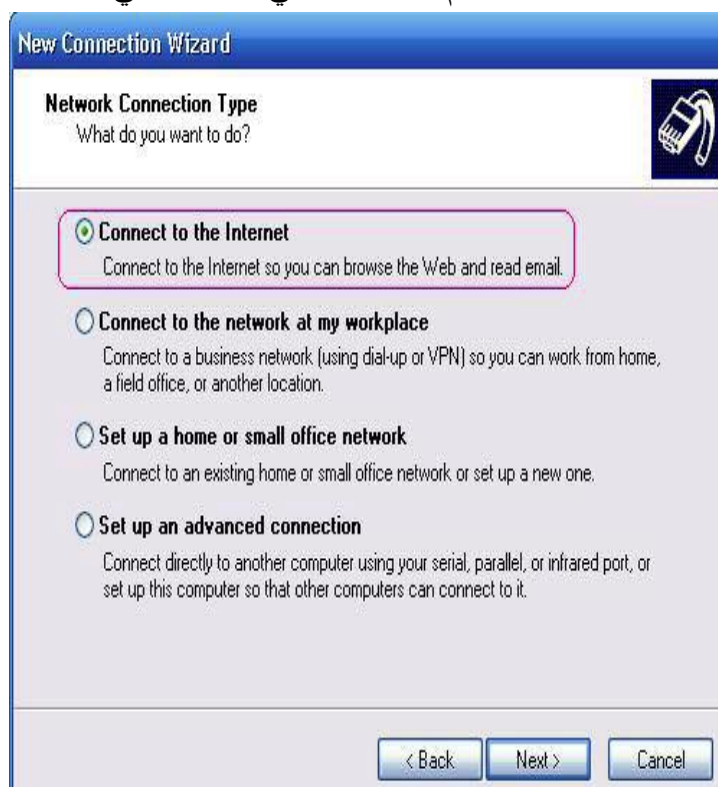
New Connection Wizard

Network Connection Type
What do you want to do?

Connect to the Internet
Connect to the Internet so you can browse the Web and read email.

Connect to the network at my workplace
Connect to a business network (using dial-up or VPN) so you can work from home, a field office, or another location.

Set up a home or small office network
Connect to an existing home or small office network or set up a new one.

Set up an advanced connection
Connect directly to another computer using your serial, parallel, or infrared port, or set up this computer so that other computers can connect to it.

< Back
Next >
Cancel